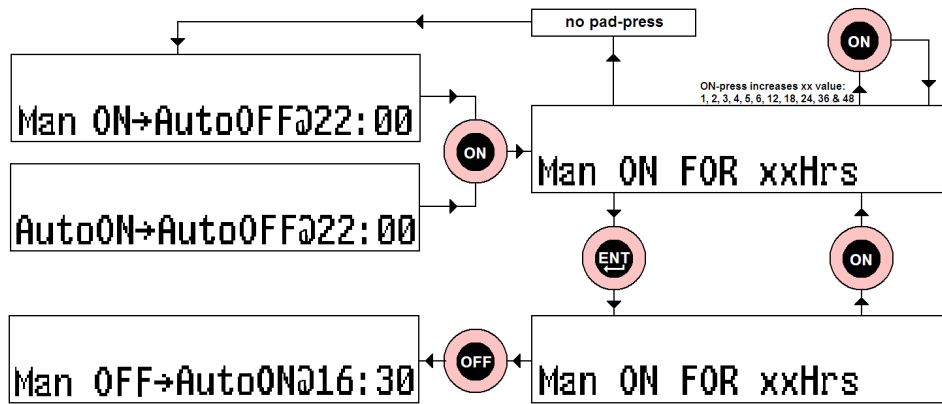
no pad-press

ON

ON-press increases xx value:
1, 2, 3, 4, 5, 6, 12, 18, 24, 36 & 48

Man ON→AutoOFF@22:00

ON

Man ON FOR xxHrs

AutoON→AutoOFF@22:00

ENT

ON

Man OFF→AutoON@16:30

OFF

Man ON FOR xxHrs